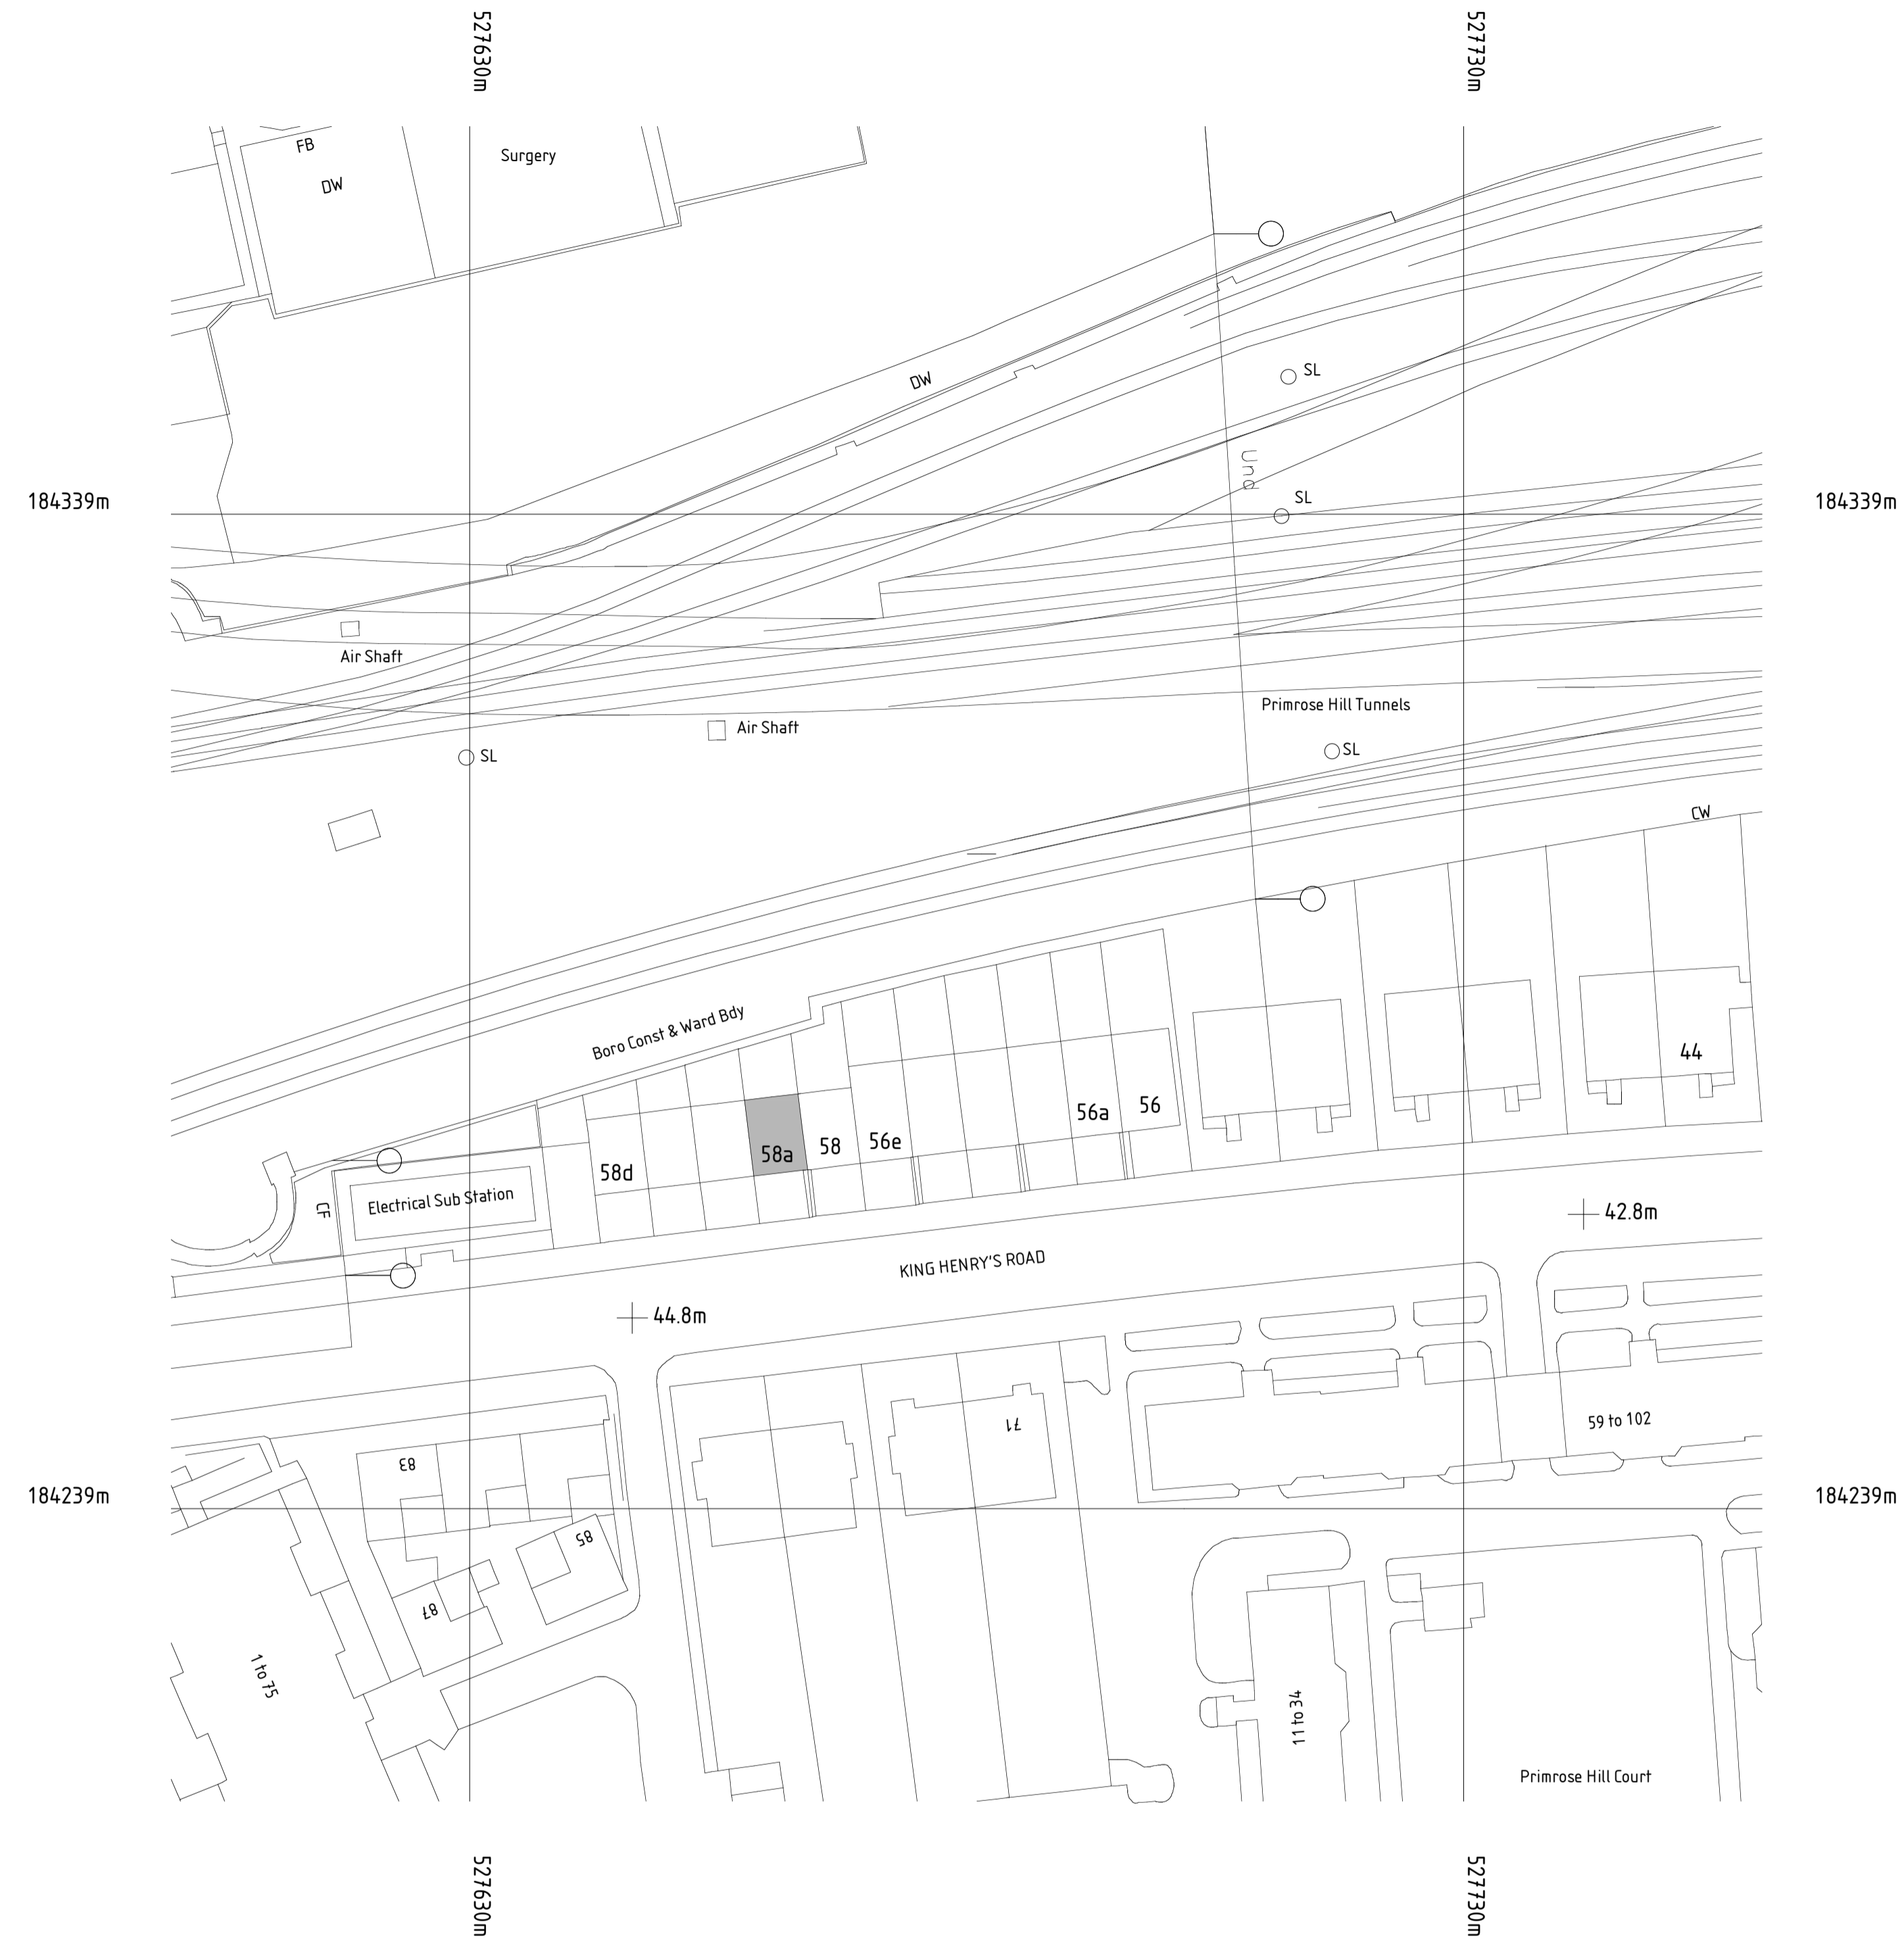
527630m
527730m
FB
DW
Surgery
DW
SL
Und
184339m
184339m
SL
Air Shaft
Air Shaft
Primrose Hill Tunnels
SL
SL
CW
Boro Const & Ward Bdy
44
56a
56
58a
58
56e
58d
CF
Electrical Sub Station
42.8m
KING HENRY'S ROAD
44.8m
59 to 102
83
71
184239m
184239m
85
87
1 to 75
11 to 34
Primrose Hill Court
527630m
527730m